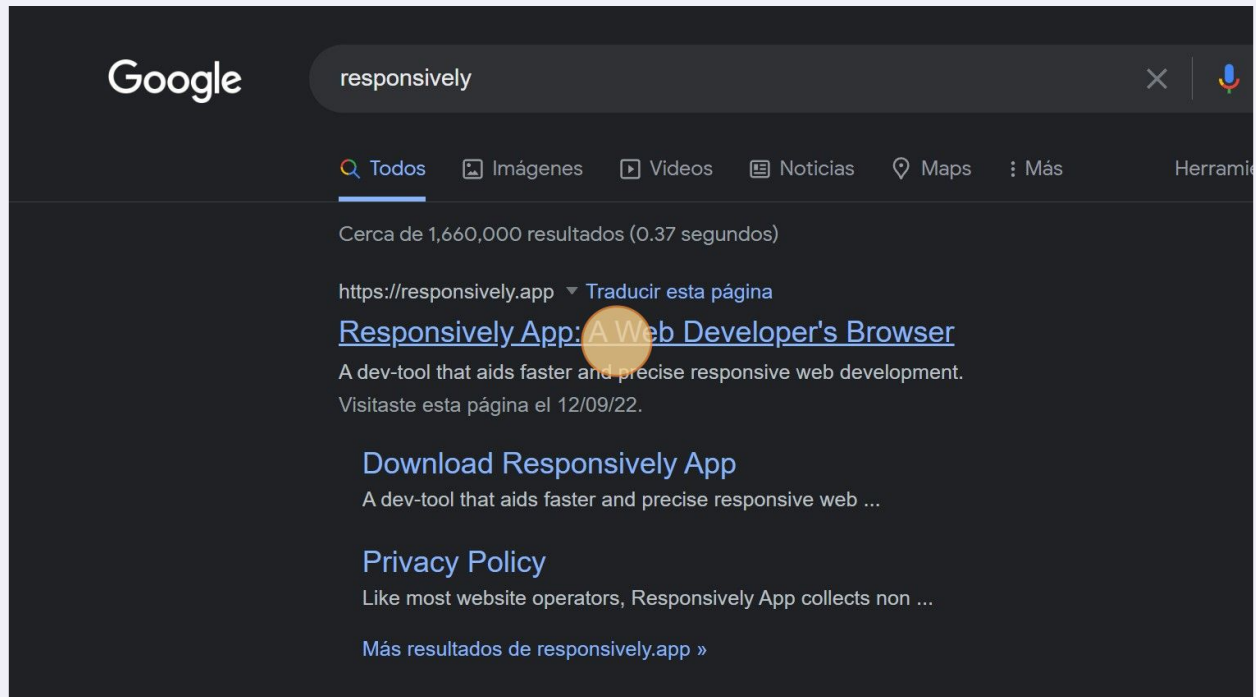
Google

responsively

Todos Imágenes Videos Noticias Maps Más Herramie

Cerca de 1,660,000 resultados (0.37 segundos)

https://responsively.app Traducir esta página

Responsively App: A Web Developer's Browser

A dev-tool that aids faster and precise responsive web development.

Visitaste esta página el 12/09/22.

Download Responsively App

A dev-tool that aids faster and precise responsive web ...

Privacy Policy

Like most website operators, Responsively App collects non ...

Más resultados de responsively.app »